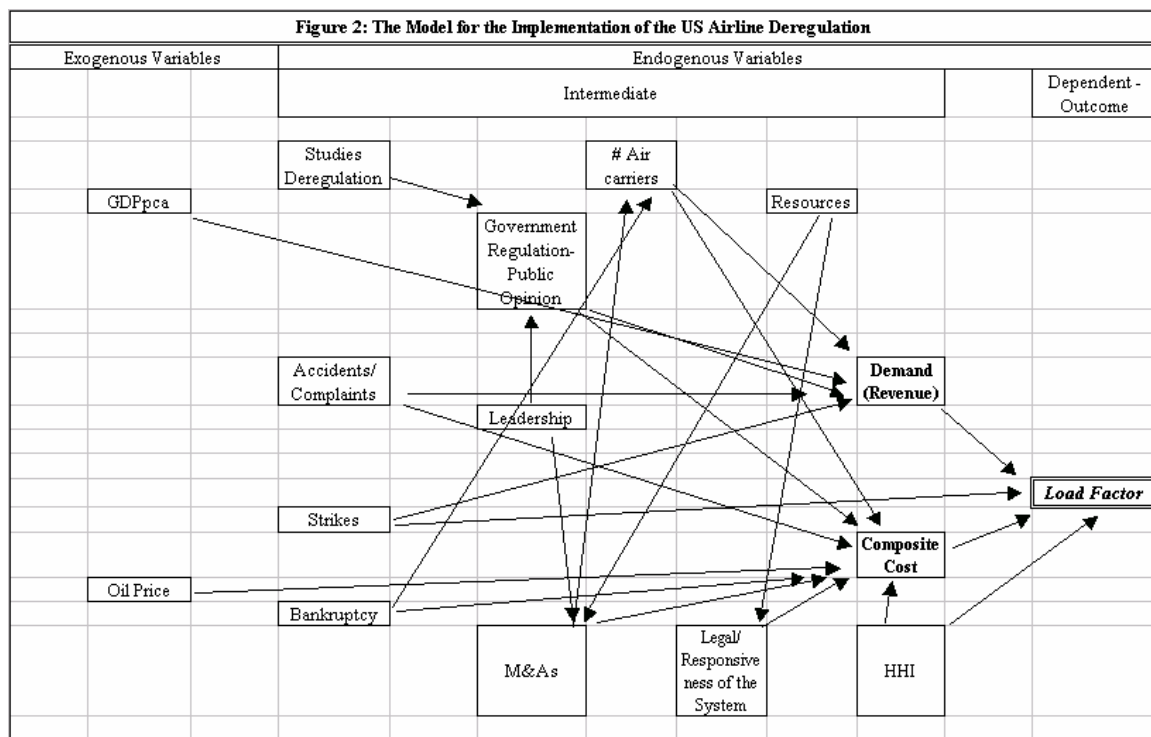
Figure 2: The Model for the Implementation of the US Airline Deregulation

Exogenous Variables

Endogenous Variables

Intermediate

Dependent - Outcome

Studies Deregulation

# Air carriers

Resources

GDPpca

Government Regulation-Public Opinion

Accidents/ Complaints

Demand (Revenue)

Leadership

Load Factor

Strikes

Composite Cost

Oil Price

Bankruptcy

M&As

Legal/ Responsiveness of the System

HHI